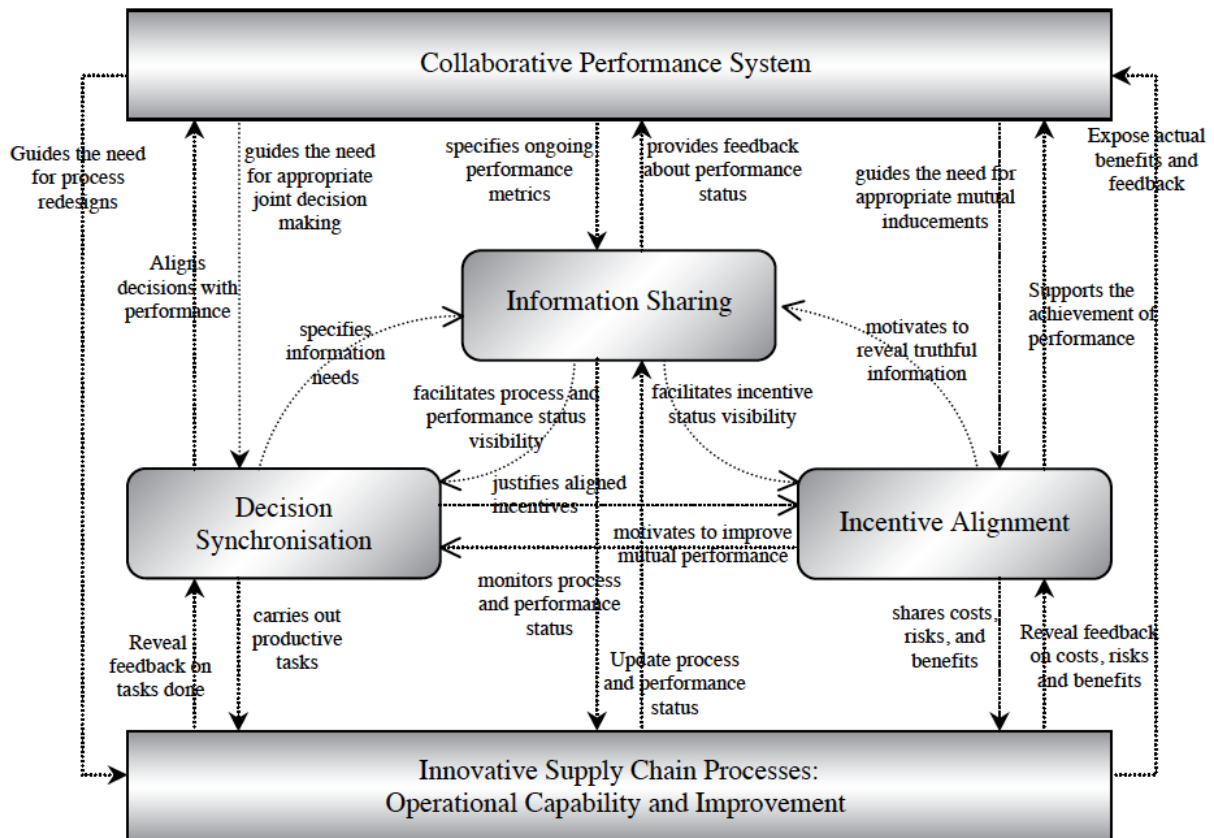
Collaborative Performance System

Guides the need for process redesigns

guides the need for appropriate joint decision making

specifies ongoing performance metrics

provides feedback about performance status

guides the need for appropriate mutual inducements

Expose actual benefits and feedback

Aligns decisions with performance

Information Sharing

Supports the achievement of performance

specifies information needs

motivates to reveal truthful information

facilitates process and performance status visibility

facilitates incentive status visibility

Decision Synchronisation

justifies aligned incentives

motivates to improve mutual performance

Incentive Alignment

monitors process and performance status

carries out productive tasks

Reveal feedback on tasks done

shares costs, risks, and benefits

Reveal feedback on costs, risks and benefits

Update process and performance status

Innovative Supply Chain Processes:
Operational Capability and Improvement